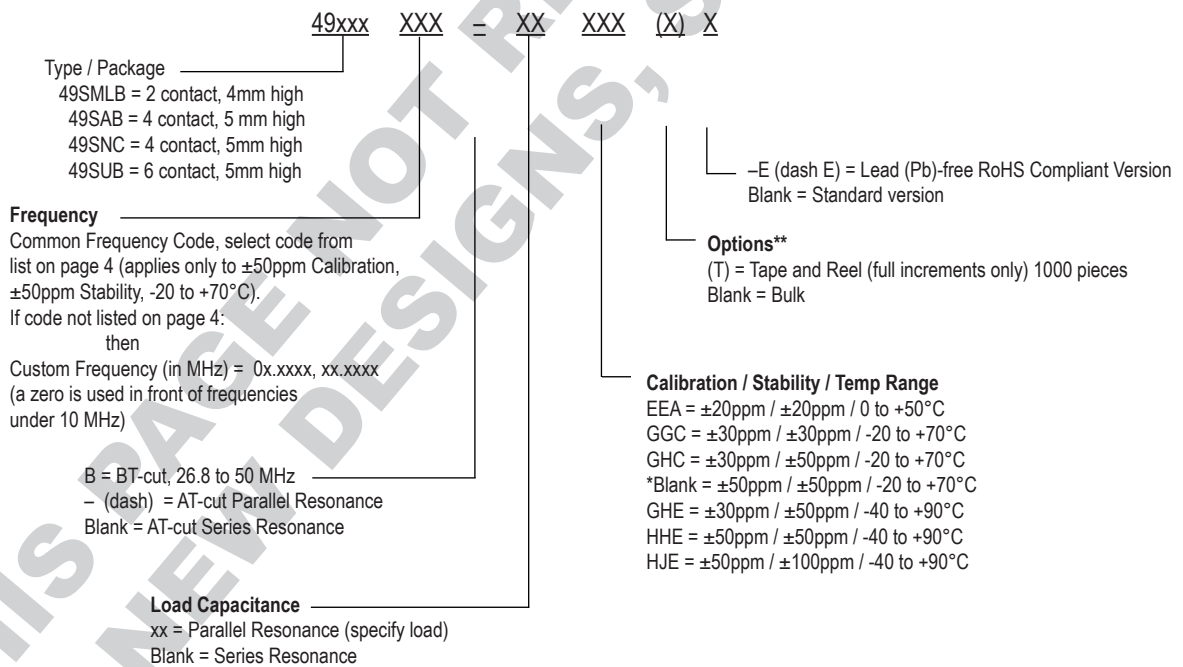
49xxx XXX – XX XXX (X) X

Type / Package
49SMLB = 2 contact, 4mm high
49SAB = 4 contact, 5 mm high
49SNC = 4 contact, 5mm high
49SUB = 6 contact, 5mm high

Frequency
Common Frequency Code, select code from list on page 4 (applies only to ±50ppm Calibration, ±50ppm Stability, -20 to +70°C).
If code not listed on page 4:
then
Custom Frequency (in MHz) = 0x.xxxx, xx.xxxx
(a zero is used in front of frequencies under 10 MHz)

B = BT-cut, 26.8 to 50 MHz
– (dash) = AT-cut Parallel Resonance
Blank = AT-cut Series Resonance

Load Capacitance
xx = Parallel Resonance (specify load)
Blank = Series Resonance

–E (dash E) = Lead (Pb)-free RoHS Compliant Version
Blank = Standard version

Options**
(T) = Tape and Reel (full increments only) 1000 pieces
Blank = Bulk

Calibration / Stability / Temp Range
EEA = ±20ppm / ±20ppm / 0 to +50°C
GGC = ±30ppm / ±30ppm / -20 to +70°C
GHC = ±30ppm / ±50ppm / -20 to +70°C
*Blank = ±50ppm / ±50ppm / -20 to +70°C
GHE = ±30ppm / ±50ppm / -40 to +90°C
HHE = ±50ppm / ±50ppm / -40 to +90°C
HJE = ±50ppm / ±100ppm / -40 to +90°C

THIS PAGE NOT RECOMMENDED FOR NEW DESIGNS